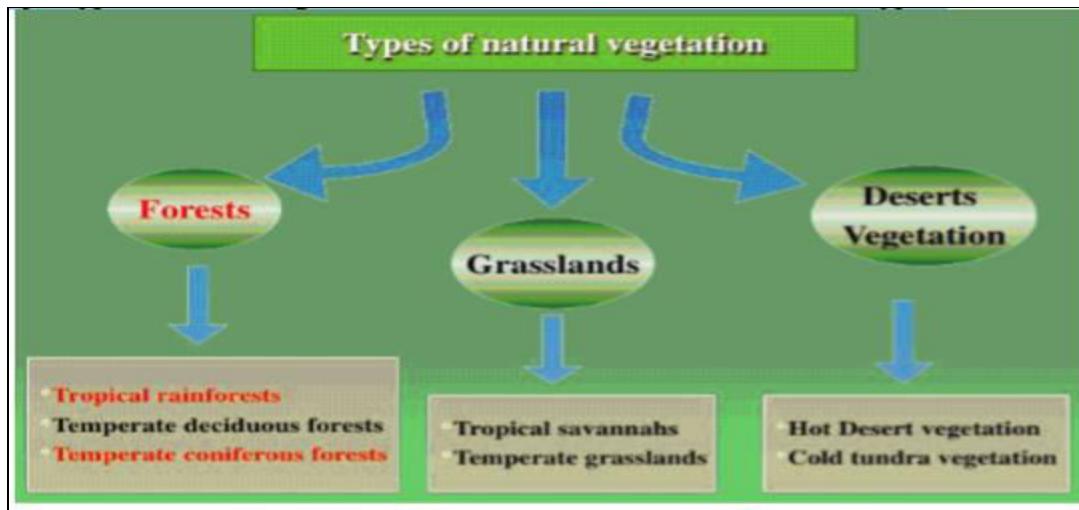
Types of natural vegetation

Forests

Grasslands

Deserts Vegetation

Tropical rainforests
Temperate deciduous forests
Temperate coniferous forests

Tropical savannahs
Temperate grasslands

Hot Desert vegetation
Cold tundra vegetation